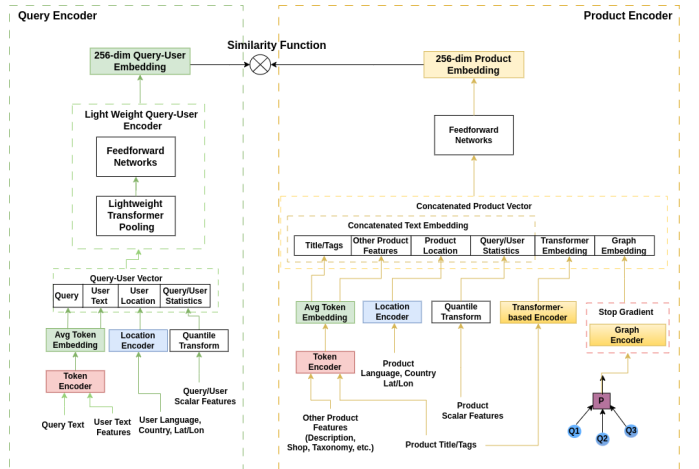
Query Encoder

Product Encoder

Similarity Function

256-dim Query-User Embedding

256-dim Product Embedding

Light Weight Query-User Encoder

Feedforward Networks

Lightweight Transformer Pooling

Feedforward Networks

Concatenated Product Vector

Concatenated Text Embedding

| Title/Tags | Other Product Features | Product Location | Query/User Statistics | Transformer Embedding | Graph Embedding |
|---|---|---|---|---|---|

Query-User Vector

| Query | User Text | User Location | Query/User Statistics |
|---|---|---|---|

Avg Token Embedding

Location Encoder

Quantile Transform

Token Encoder

Query/User Scalar Features

Query Text

User Text Features

User Language, Country, Lat/Lon

Avg Token Embedding

Location Encoder

Quantile Transform

Transformer-based Encoder

Stop Gradient

Graph Encoder

Token Encoder

Product Language, Country Lat/Lon

Product Scalar Features

Other Product Features (Description, Shop, Taxonomy, etc.)

Product Title/Tags

P

Q1

Q2

Q3